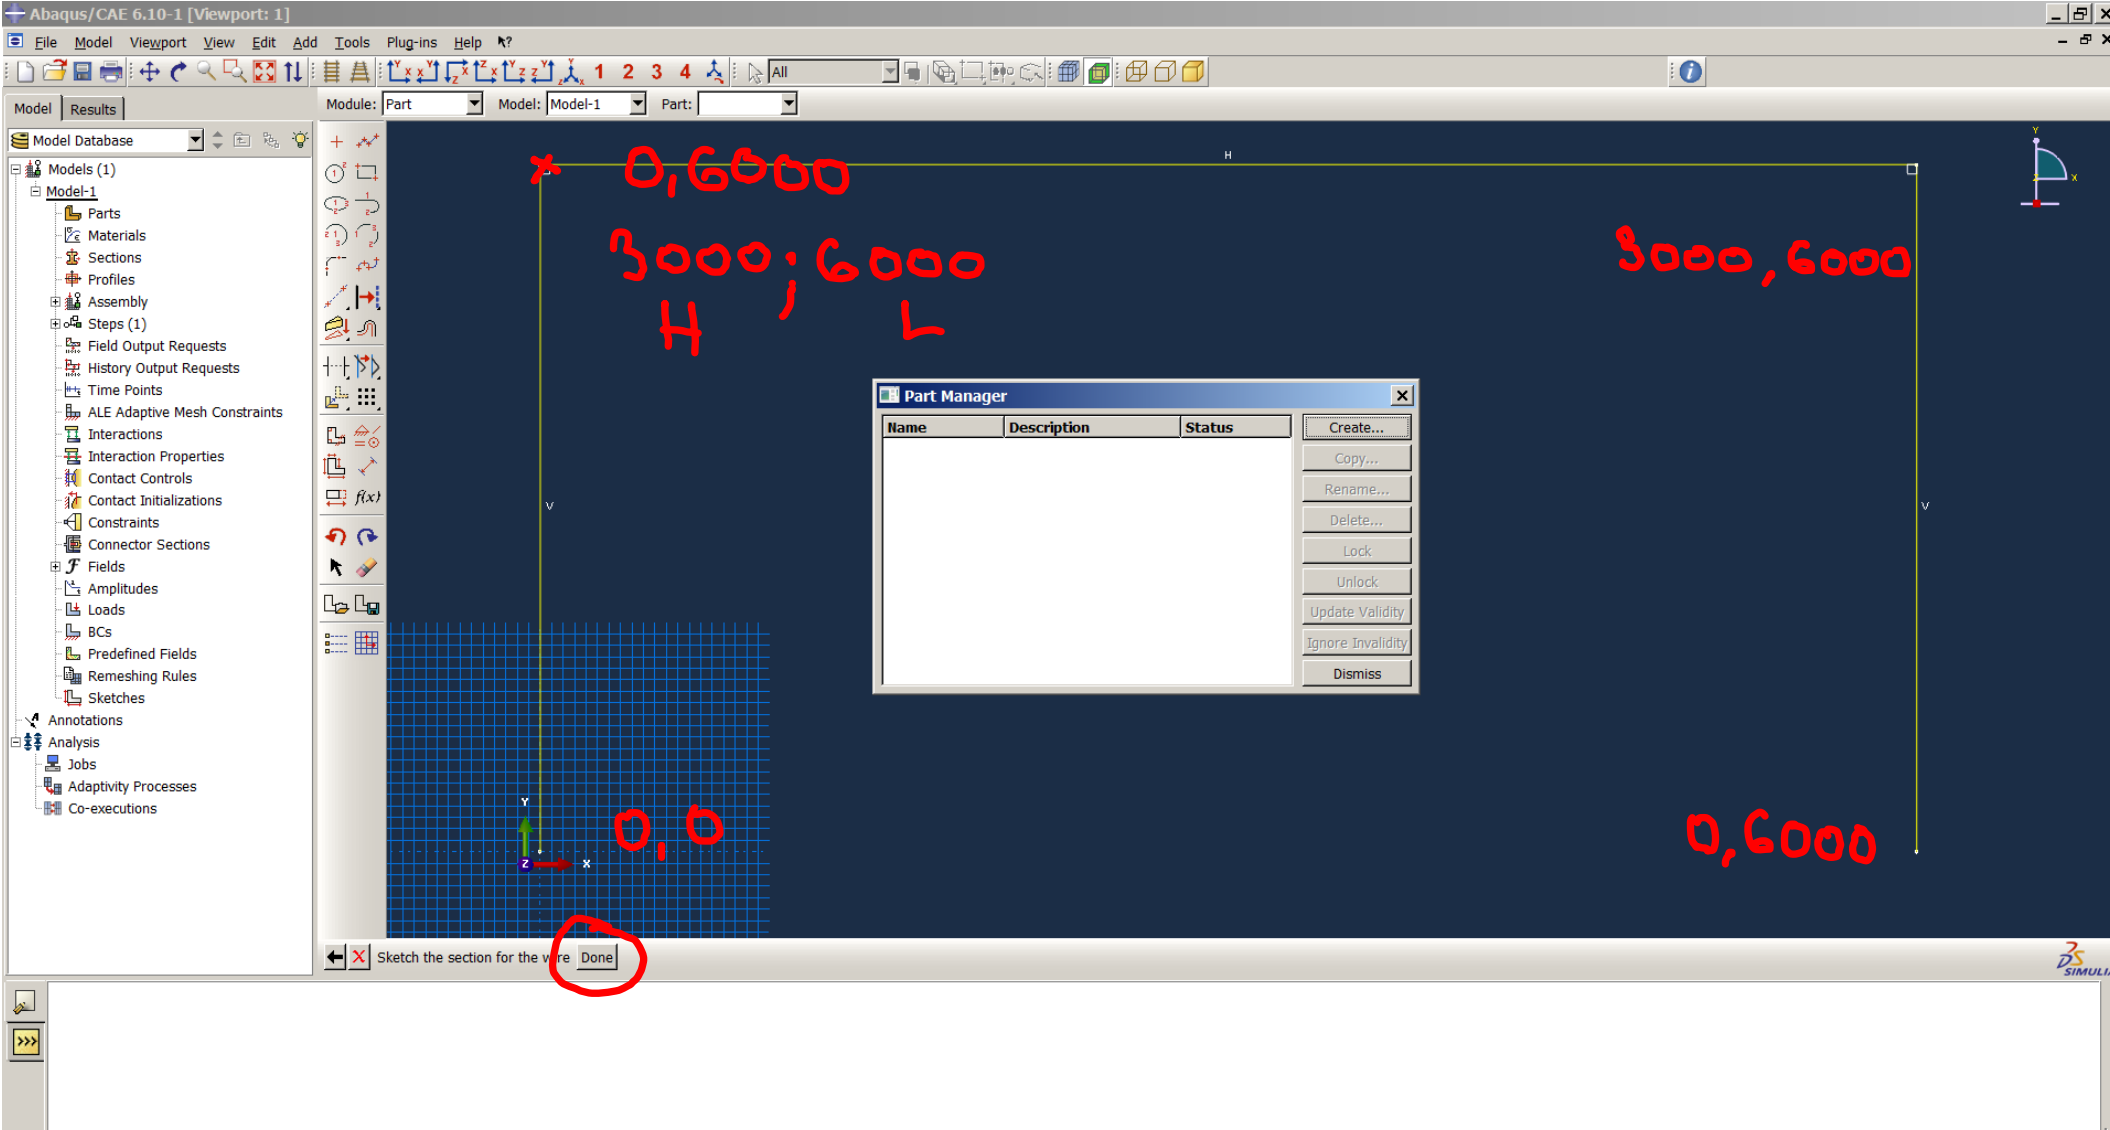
Abaqus/CAE 6.10-1 [Viewport: 1]

File Model Viewport View Edit Add Tools Plug-ins Help

1 2 3 4 All

Model Results

Module: Part Model: Model-1 Part:

Model Database

Models (1)
Model-1
Parts
Materials
Sections
Profiles
Assembly
Steps (1)
Field Output Requests
History Output Requests
Time Points
ALE Adaptive Mesh Constraints
Interactions
Interaction Properties
Contact Controls
Contact Initializations
Constraints
Connector Sections
Fields
Amplitudes
Loads
BCs
Predefined Fields
Remeshing Rules
Sketches
Annotations
Analysis
Jobs
Adaptivity Processes
Co-executions

f(x)

x 0,6000

3000;6000
H L

3000,6000

H

V

V

Part Manager

| Name | Description | Status |
|---|---|---|

Create...
Copy...
Rename...
Delete...
Lock
Unlock
Update Validity
Ignore Invalidity
Dismiss

Y
Z X

0,0

0,6000

Sketch the section for the wire Done

SIMULIA